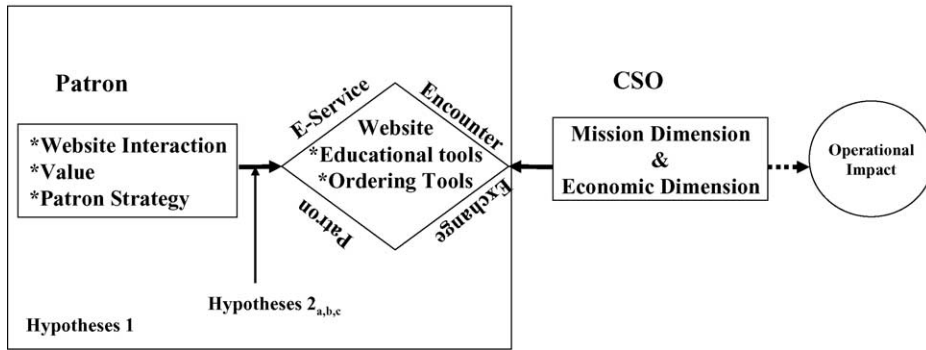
Patron

*Website Interaction
*Value
*Patron Strategy

E-Service

Encounter

Website
*Educational tools
*Ordering Tools

Patron

Exchange

CSO

Mission Dimension
&
Economic Dimension

Operational Impact

Hypotheses $2_{a,b,c}$

Hypotheses 1